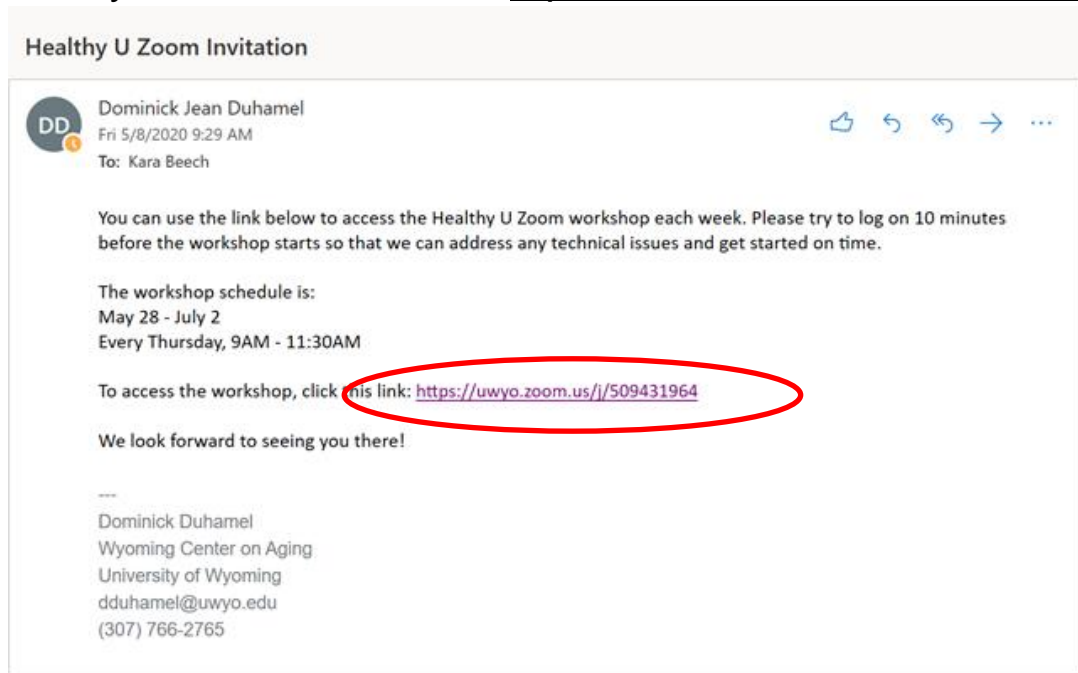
Healthy U Zoom Invitation

DD

Dominick Jean Duhamel
Fri 5/8/2020 9:29 AM
To: Kara Beech

You can use the link below to access the Healthy U Zoom workshop each week. Please try to log on 10 minutes before the workshop starts so that we can address any technical issues and get started on time.

The workshop schedule is:
May 28 - July 2
Every Thursday, 9AM - 11:30AM

To access the workshop, click this link: https://uwyo.zoom.us/j/509431964

We look forward to seeing you there!

---
Dominick Duhamel
Wyoming Center on Aging
University of Wyoming
dduhamel@uwyo.edu
(307) 766-2765